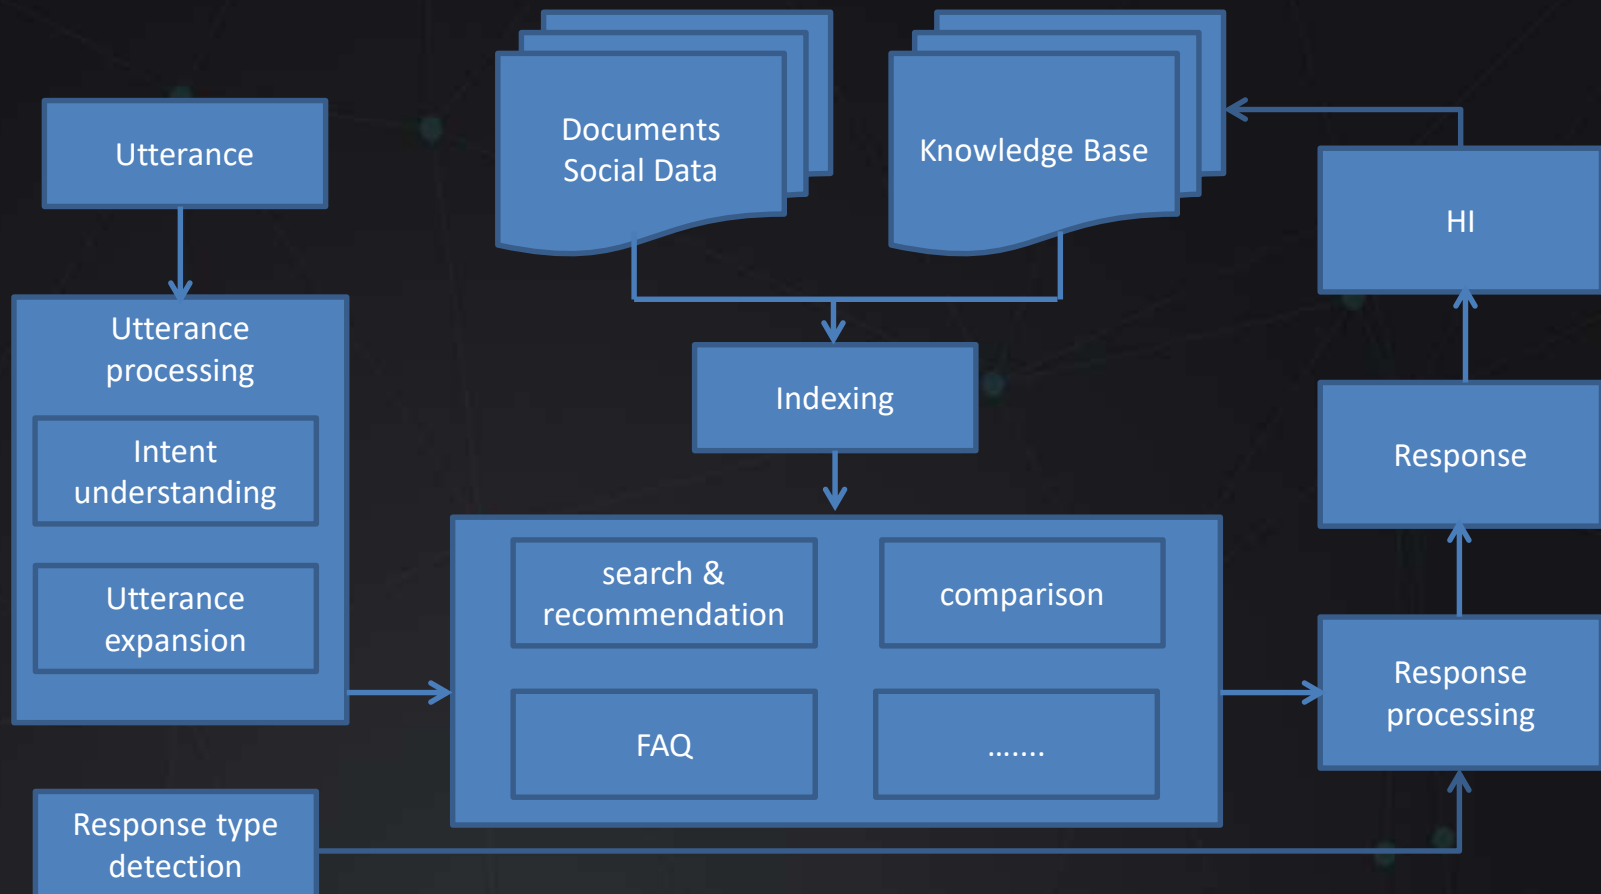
Utterance

Documents
Social Data

Knowledge Base

HI

Utterance processing

Intent understanding

Utterance expansion

Indexing

Response

search & recommendation

comparison

FAQ

.......

Response processing

Response type detection